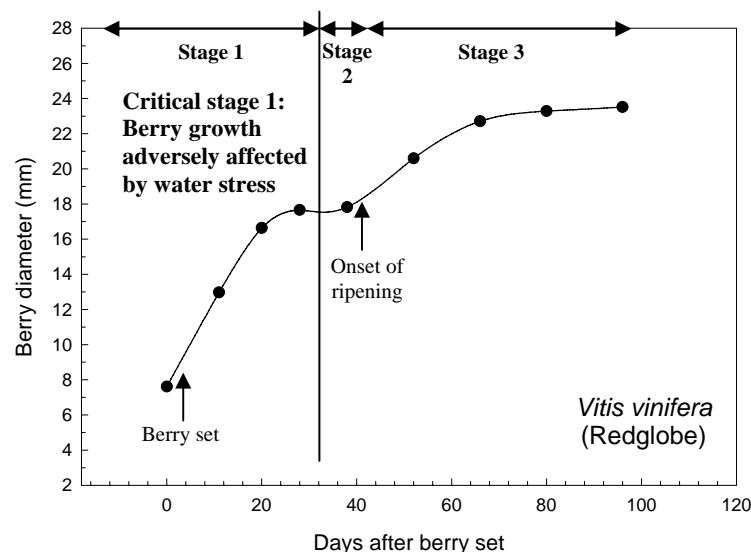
Stage 1

Stage 2

Stage 3

Critical stage 1: Berry growth adversely affected by water stress

Onset of ripening

Berry set

Vitis vinifera (Redglobe)

Berry diameter (mm)

28
26
24
22
20
18
16
14
12
10
8
6
4
2

0
20
40
60
80
100
120

Days after berry set